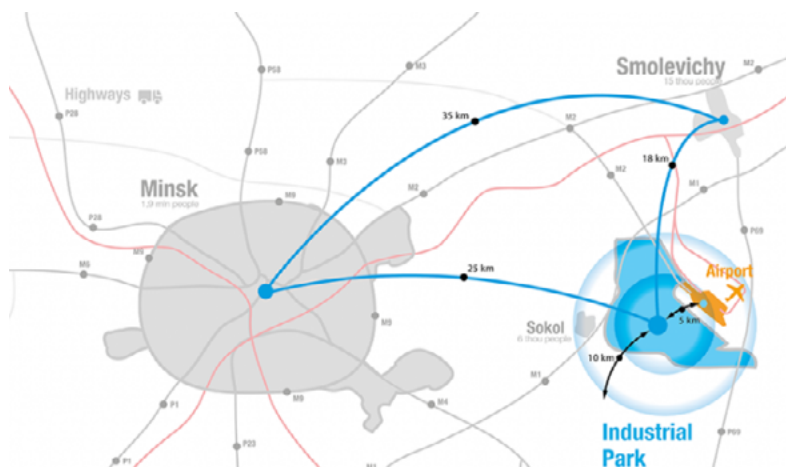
Highways

Smolevichy
15 thou people

Minsk
1,9 mln people

35 km

18 km

25 km

Airport

Sokol
6 thou people

5 km

10 km

Industrial Park

P28
P58
M3
M2
M2
M2
M1
P59
P28
M9
M6
M5
M9
M4
M9
P1
P23
P1
M1
P69
M1